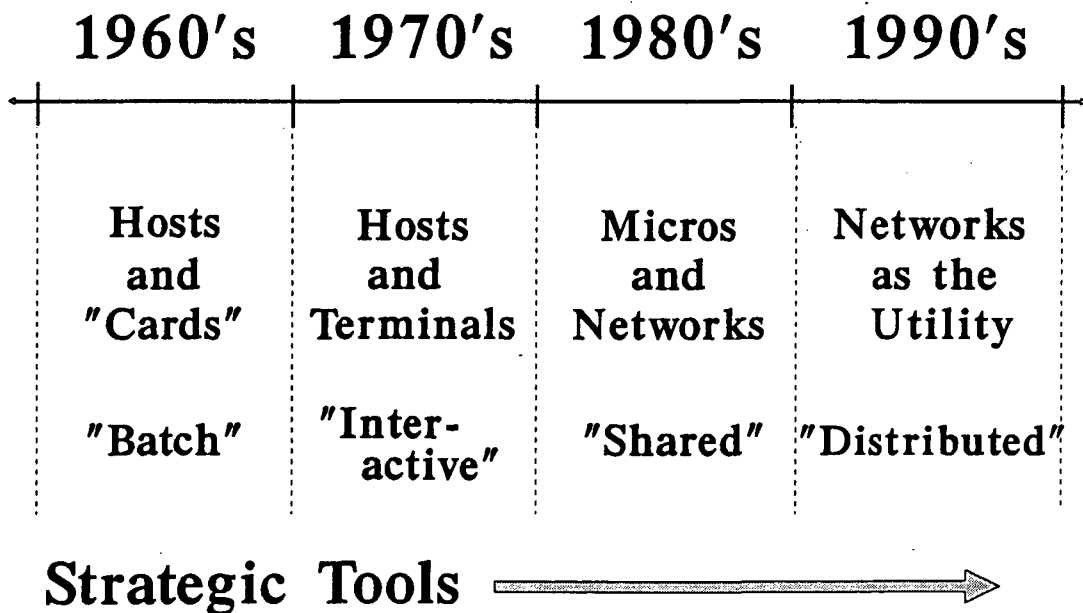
| 1960's | 1970's | 1980's | 1990's |
|---|---|---|---|
| Hosts and "Cards" | Hosts and Terminals | Micros and Networks | Networks as the Utility |
| "Batch" | "Interactive" | "Shared" | "Distributed" |

Strategic Tools